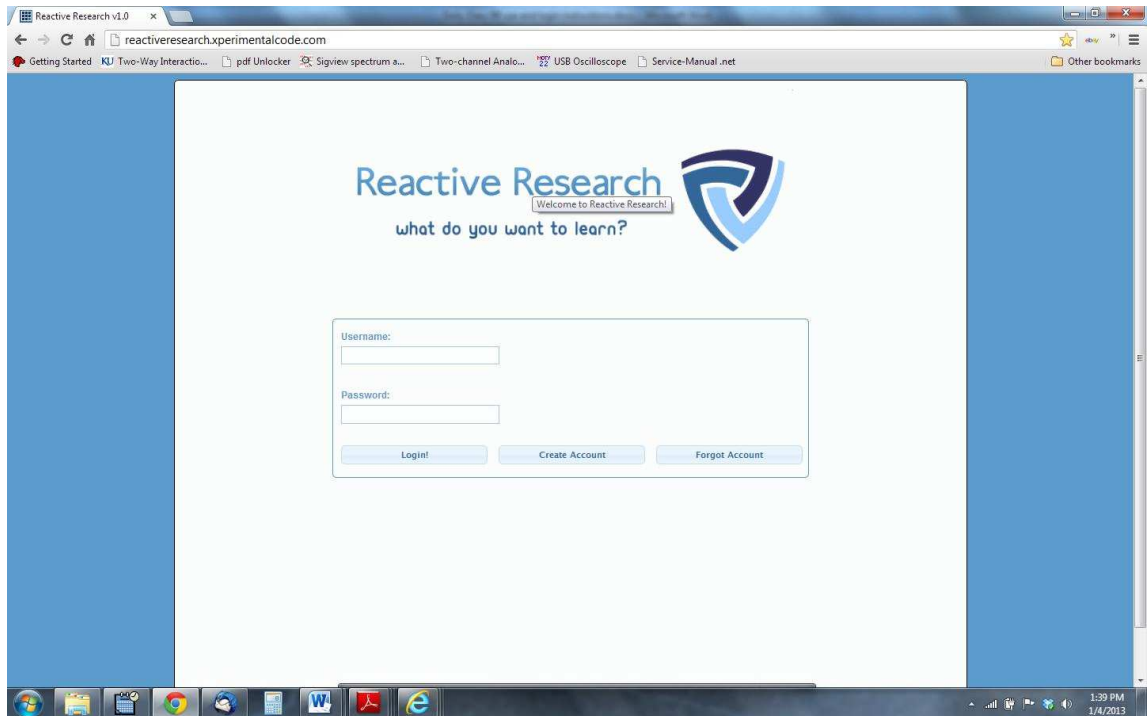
Reactive Research v1.0 ×

reactiveresearch.xperimentalcode.com

Getting Started KU Two-Way Interactio... pdf Unlocker Sigview spectrum a... Two-channel Analo... USB Oscilloscope Service-Manual .net

Other bookmarks

Reactive Research

Welcome to Reactive Research!

what do you want to learn?

Username:

Password:

Login!

Create Account

Forgot Account

1:39 PM
1/4/2013